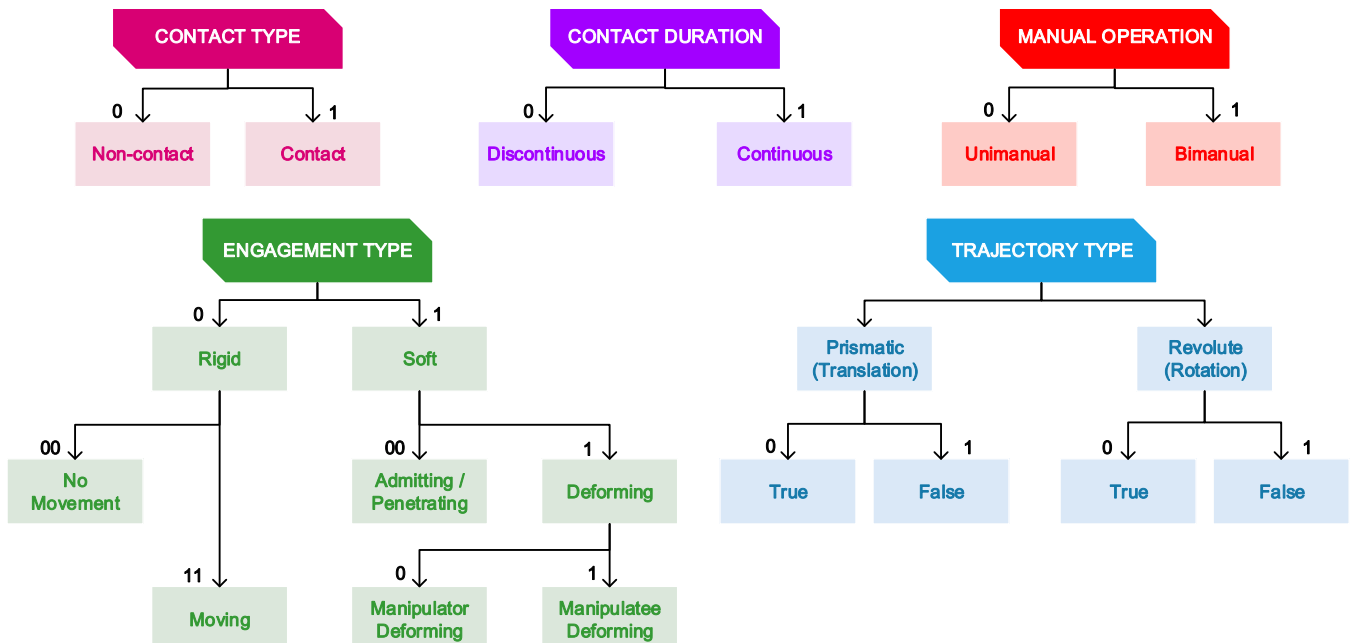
CONTACT TYPE

0 Non-contact

1 Contact

CONTACT DURATION

0 Discontinuous

1 Continuous

MANUAL OPERATION

0 Unimanual

1 Bimanual

ENGAGEMENT TYPE

0 Rigid

00 No Movement

11 Moving

1 Soft

00 Admitting / Penetrating

1 Deforming

0 Manipulator Deforming

1 Manipulatee Deforming

TRAJECTORY TYPE

Prismatic (Translation)

0 True

1 False

Revolute (Rotation)

0 True

1 False